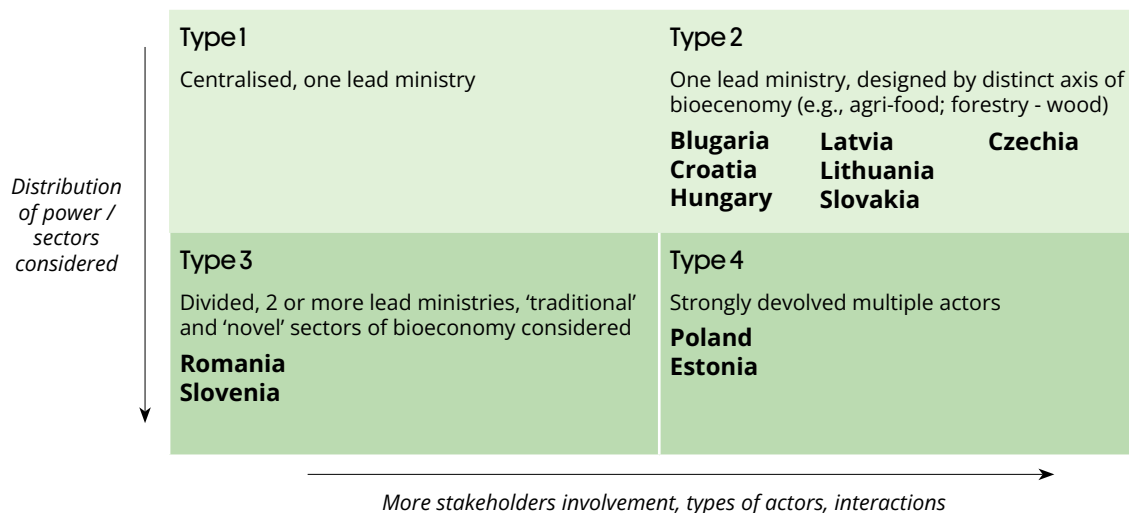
Distribution of power / sectors considered

Type 1

Centralised, one lead ministry

Type 2

One lead ministry, designed by distinct axis of bioecenomy (e.g., agri-food; forestry - wood)

Blugaria
Croatia
Hungary

Latvia
Lithuania
Slovakia

Czechia

Type 3

Divided, 2 or more lead ministries, 'traditional' and 'novel' sectors of bioeconomy considered

Romania
Slovenia

Type 4

Strongly devolved multiple actors

Poland
Estonia

More stakeholders involvement, types of actors, interactions